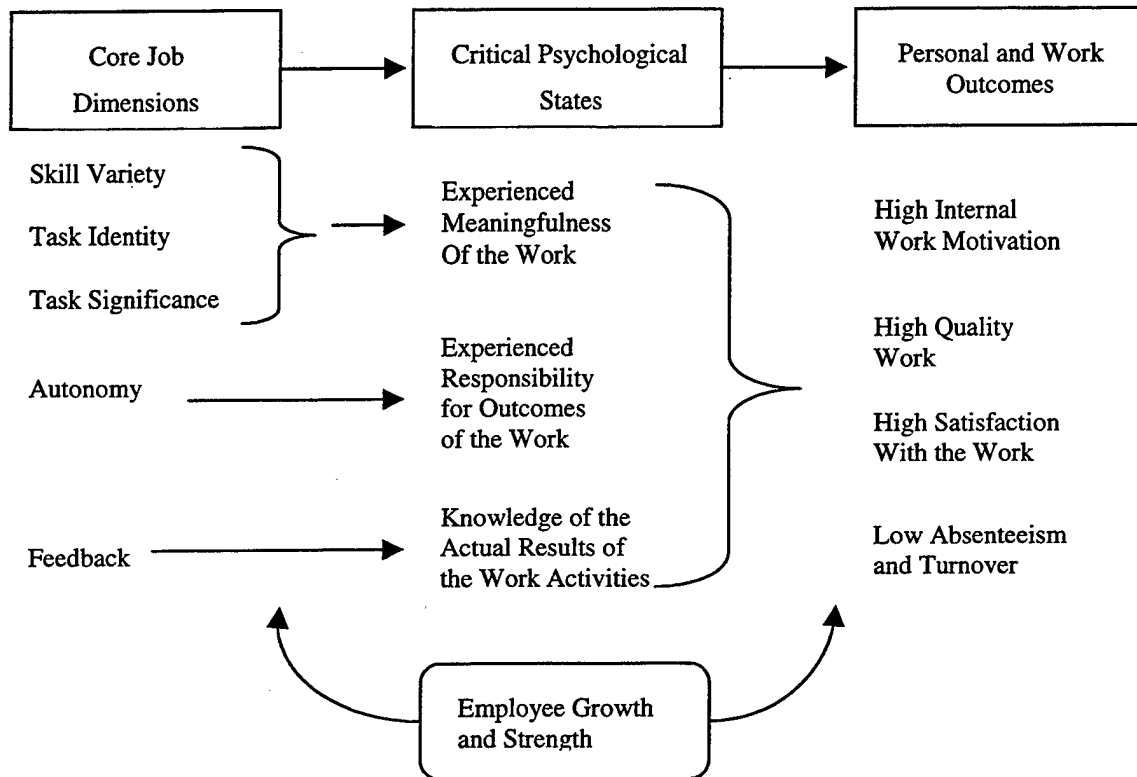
Core Job Dimensions

Critical Psychological States

Personal and Work Outcomes

Skill Variety

Task Identity

Task Significance

Experienced Meaningfulness Of the Work

Autonomy

Experienced Responsibility for Outcomes of the Work

Feedback

Knowledge of the Actual Results of the Work Activities

High Internal Work Motivation

High Quality Work

High Satisfaction With the Work

Low Absenteeism and Turnover

Employee Growth and Strength